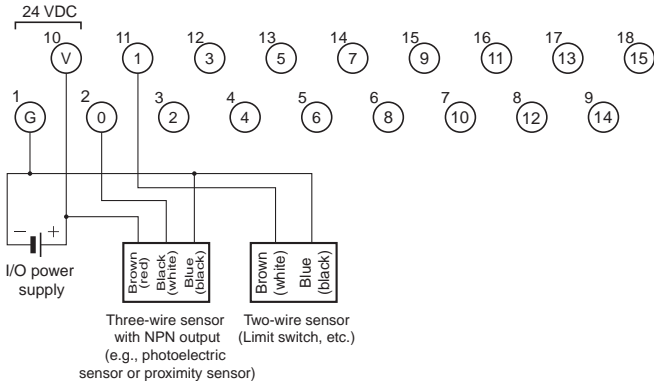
24 VDC

10 V
11 1
12 3
13 5
14 7
15 9
16 11
17 13
18 15

1 G
2 0
3 2
4 4
5 6
6 8
7 10
8 12
9 14

− +

I/O power supply

Brown (red)
Black (white)
Blue (black)

Brown (white)
Blue (black)

Three-wire sensor with NPN output (e.g., photoelectric sensor or proximity sensor)

Two-wire sensor (Limit switch, etc.)